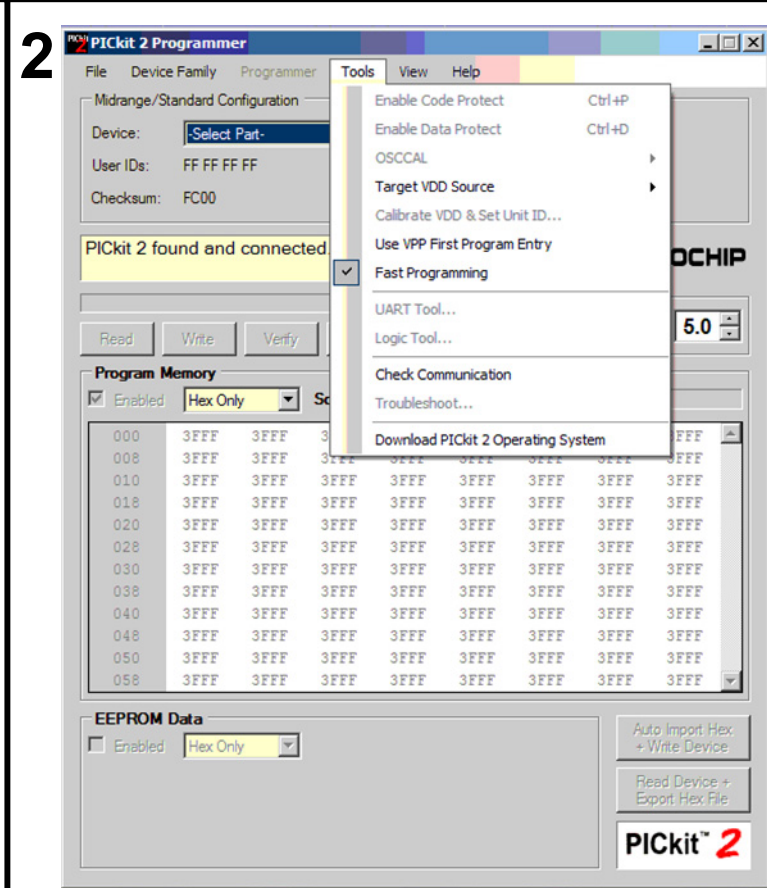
2

PICkit 2 Programmer

File Device Family Programmer Tools View Help

Midrange/Standard Configuration

Device: -Select Part-

User IDs: FF FF FF FF

Checksum: FC00

PICkit 2 found and connected.

OCHIP

Enable Code Protect Ctrl+P
Enable Data Protect Ctrl+D
OSCCAL
Target VDD Source
Calibrate VDD & Set Unit ID...
Use VPP First Program Entry
Fast Programming
UART Tool...
Logic Tool...
Check Communication
Troubleshoot...
Download PICkit 2 Operating System

Read Write Verify

5.0

Program Memory

Enabled Hex Only So

| 000 | 3FFF | 3FFF | 3 | | | | | 3FFF |
|---|---|---|---|---|---|---|---|---|
| 008 | 3FFF | 3FFF | 3FFF | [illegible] | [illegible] | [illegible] | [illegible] | 3FFF |
| 010 | 3FFF | 3FFF | 3FFF | 3FFF | 3FFF | 3FFF | 3FFF | 3FFF |
| 018 | 3FFF | 3FFF | 3FFF | 3FFF | 3FFF | 3FFF | 3FFF | 3FFF |
| 020 | 3FFF | 3FFF | 3FFF | 3FFF | 3FFF | 3FFF | 3FFF | 3FFF |
| 028 | 3FFF | 3FFF | 3FFF | 3FFF | 3FFF | 3FFF | 3FFF | 3FFF |
| 030 | 3FFF | 3FFF | 3FFF | 3FFF | 3FFF | 3FFF | 3FFF | 3FFF |
| 038 | 3FFF | 3FFF | 3FFF | 3FFF | 3FFF | 3FFF | 3FFF | 3FFF |
| 040 | 3FFF | 3FFF | 3FFF | 3FFF | 3FFF | 3FFF | 3FFF | 3FFF |
| 048 | 3FFF | 3FFF | 3FFF | 3FFF | 3FFF | 3FFF | 3FFF | 3FFF |
| 050 | 3FFF | 3FFF | 3FFF | 3FFF | 3FFF | 3FFF | 3FFF | 3FFF |
| 058 | 3FFF | 3FFF | 3FFF | 3FFF | 3FFF | 3FFF | 3FFF | 3FFF |

EEPROM Data

Enabled Hex Only

Auto Import Hex + Write Device

Read Device + Export Hex File

PICkit™ 2